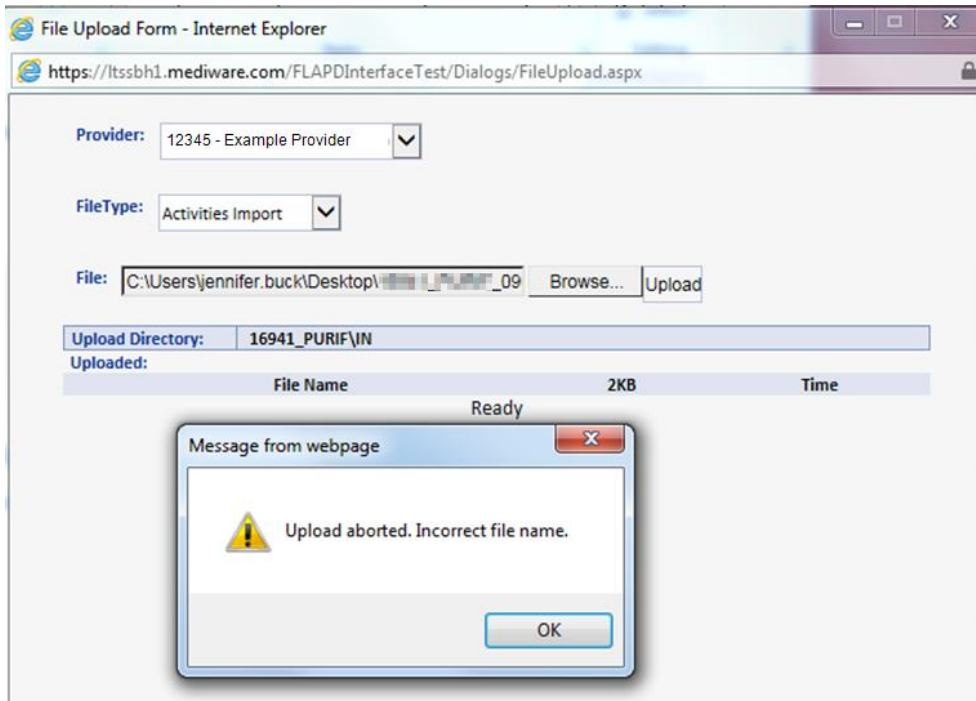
File Upload Form - Internet Explorer

https://ltssbh1.mediware.com/FLAPDInterfaceTest/Dialogs/FileUpload.aspx

Provider: 12345 - Example Provider

FileType: Activities Import

File: C:\Users\jennifer.buck\Desktop\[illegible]_09 Browse... Upload

| Upload Directory: | 16941_PURIF\IN |
|---|---|

Uploaded:

| File Name | 2KB | Time |
|---|---|---|

Ready

Message from webpage

Upload aborted. Incorrect file name.

OK